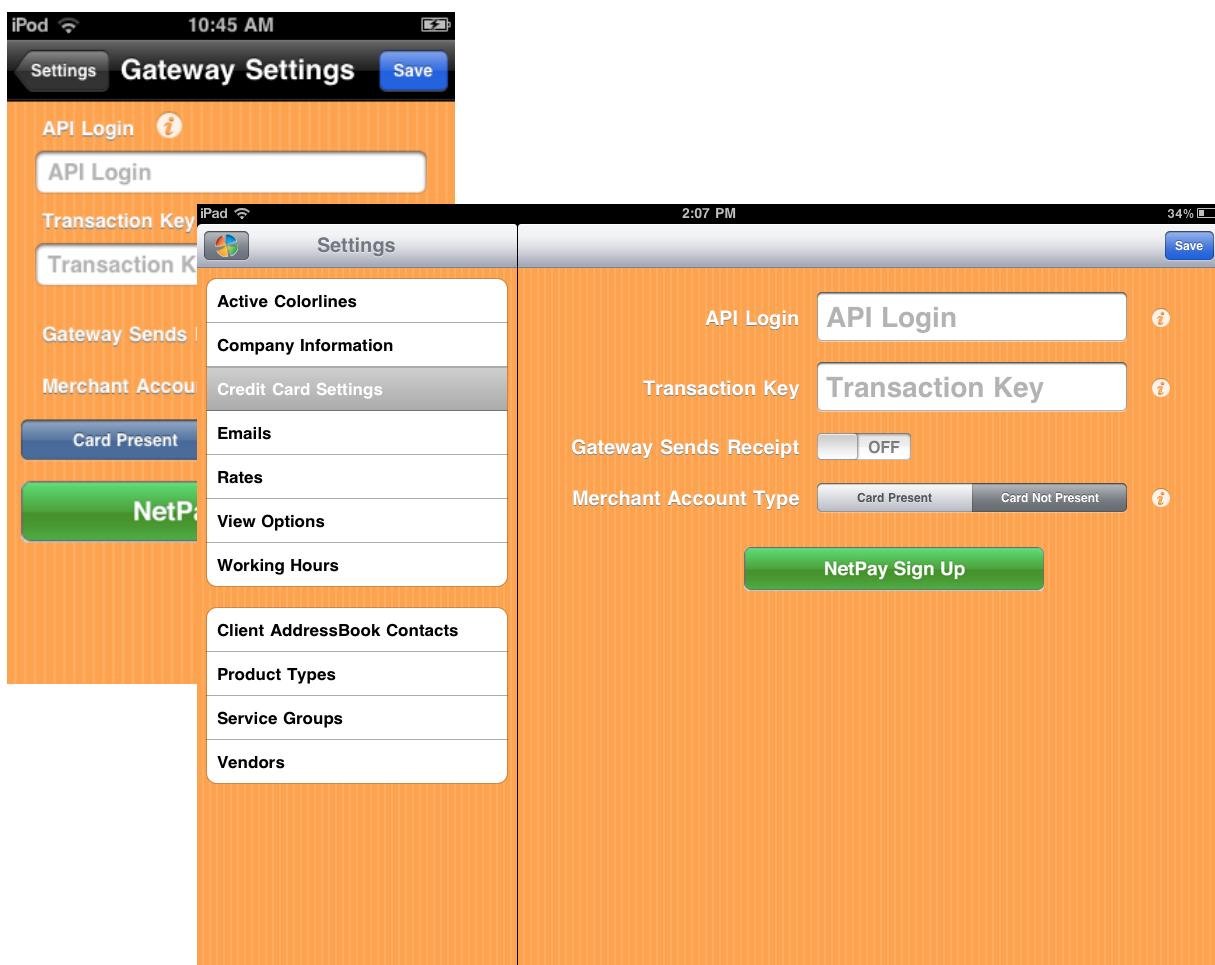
iPod 10:45 AM

Settings Gateway Settings Save

API Login

API Login

Transaction Key

Transaction K

Gateway Sends

Merchant Accou

Card Present

NetPa

iPad 2:07 PM 34%

Settings

Save

Active Colorlines
Company Information
Credit Card Settings
Emails
Rates
View Options
Working Hours

Client AddressBook Contacts
Product Types
Service Groups
Vendors

API Login API Login

Transaction Key Transaction Key

Gateway Sends Receipt OFF

Merchant Account Type Card Present Card Not Present

NetPay Sign Up